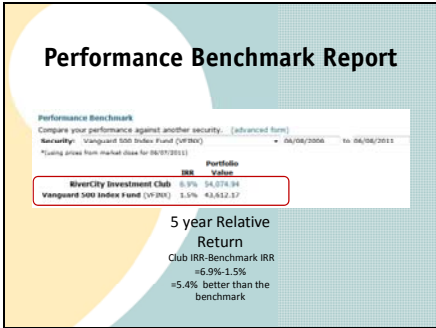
Performance Benchmark Report

Performance Benchmark

Compare your performance against another security. [advanced form]

Security: Vanguard 500 Index Fund (VFINX) 06/08/2006 to 06/08/2011

*(using prices from market close for 06/07/2011)

| | IRR | Portfolio Value |
|---|---|---|
| RiverCity Investment Club | 6.9% | \$4,074.94 |
| Vanguard 500 Index Fund (VFINX) | 1.5% | \$3,612.17 |

5 year Relative Return

Club IRR-Benchmark IRR
=6.9%-1.5%
=5.4% better than the benchmark